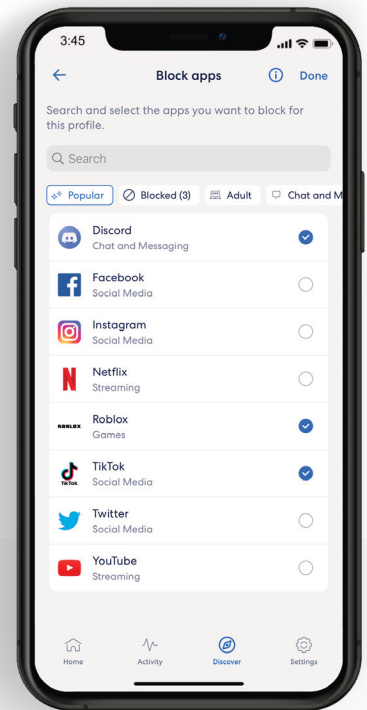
3:45

Block apps

Done

Search and select the apps you want to block for this profile.

Search

Popular

Blocked (3)

Adult

Chat and M

Discord
Chat and Messaging

Facebook
Social Media

Instagram
Social Media

Netflix
Streaming

ROBLOX

Roblox
Games

TikTok

TikTok
Social Media

Twitter
Social Media

YouTube
Streaming

Home

Activity

Discover

Settings